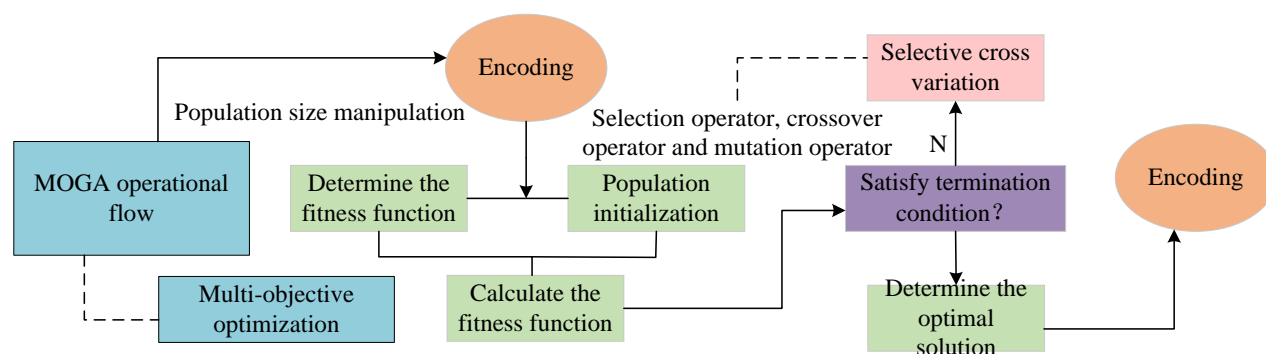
Encoding

Selective cross variation

Population size manipulation

Selection operator, crossover operator and mutation operator

N

MOGA operational flow

Determine the fitness function

Population initialization

Satisfy termination condition？

Encoding

Multi-objective optimization

Calculate the fitness function

Determine the optimal solution